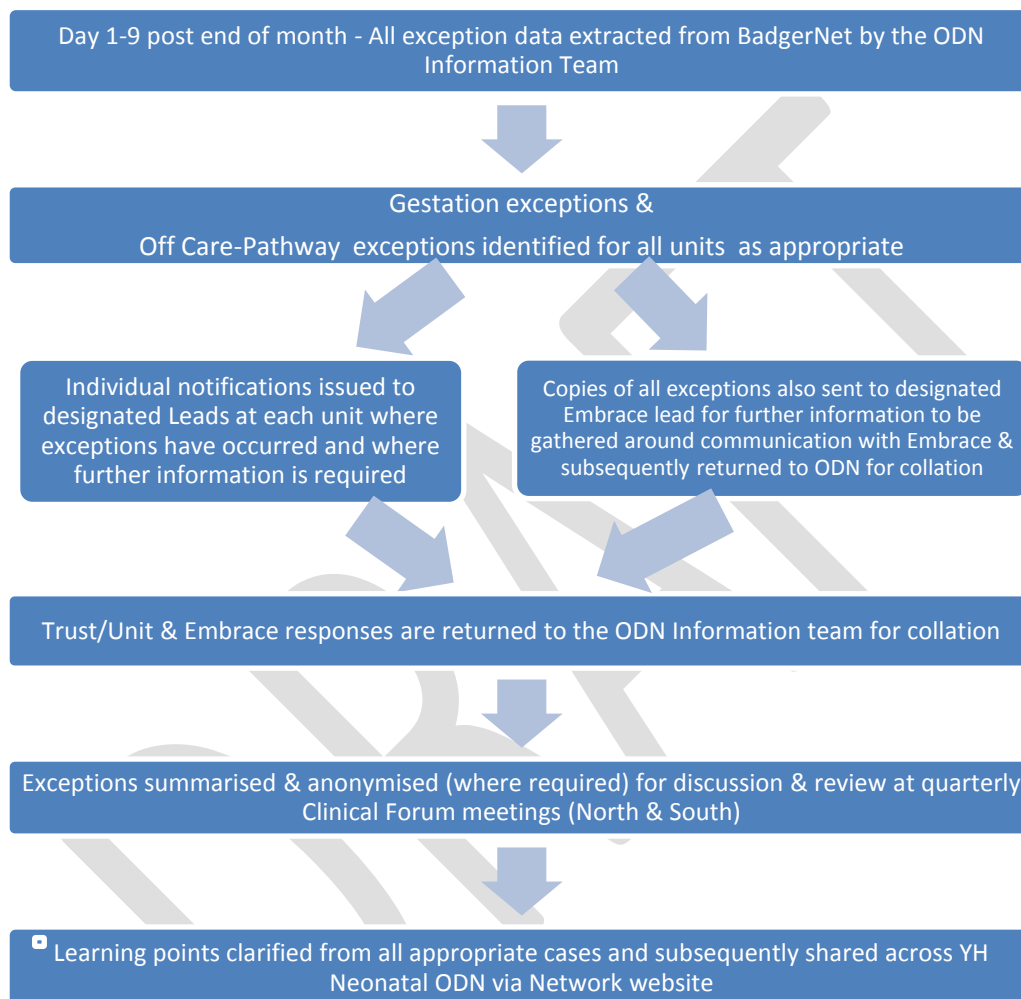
Day 1-9 post end of month - All exception data extracted from BadgerNet by the ODN Information Team

Gestation exceptions &
Off Care-Pathway exceptions identified for all units as appropriate

Individual notifications issued to designated Leads at each unit where exceptions have occurred and where further information is required

Copies of all exceptions also sent to designated Embrace lead for further information to be gathered around communication with Embrace & subsequently returned to ODN for collation

Trust/Unit & Embrace responses are returned to the ODN Information team for collation

Exceptions summarised & anonymised (where required) for discussion & review at quarterly Clinical Forum meetings (North & South)

Learning points clarified from all appropriate cases and subsequently shared across YH Neonatal ODN via Network website